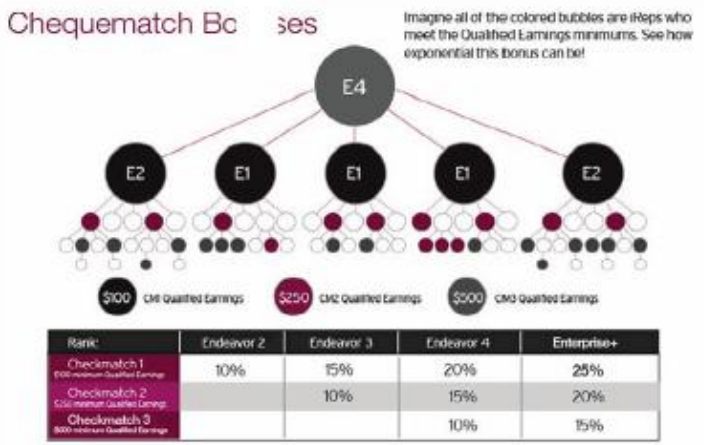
Chequematch Bo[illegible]ses

Imagine all of the colored bubbles are iReps who meet the Qualified Earnings minimums. See how exponential this bonus can be!

E4

E2 E1 E1 E1 E2

$100 CM1 Qualified Earnings

$250 CM2 Qualified Earnings

$500 CM3 Qualified Earnings

| Rank | Endeavor 2 | Endeavor 3 | Endeavor 4 | Enterprise+ |
|---|---|---|---|---|
| Checkmatch 1 $100 minimum Qualified Earnings | 10% | 15% | 20% | 25% |
| Checkmatch 2 $250 minimum Qualified Earnings | | 10% | 15% | 20% |
| Checkmatch 3 $500 minimum Qualified Earnings | | | 10% | 15% |